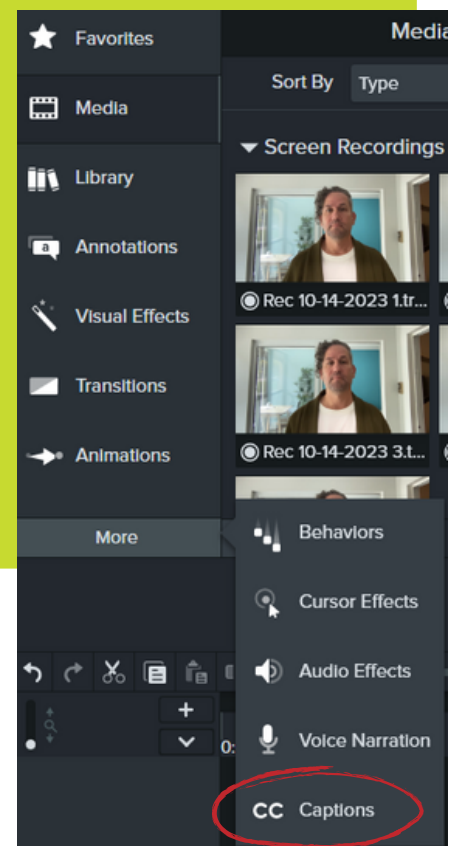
Favorites
Media
Library
Annotations
Visual Effects
Transitions
Animations
More
Media
Sort By
Type
Screen Recordings
Rec 10-14-2023 1.tr
Rec 10-14-2023 3.t
Behaviors
Cursor Effects
Audio Effects
Voice Narration
CC Captions